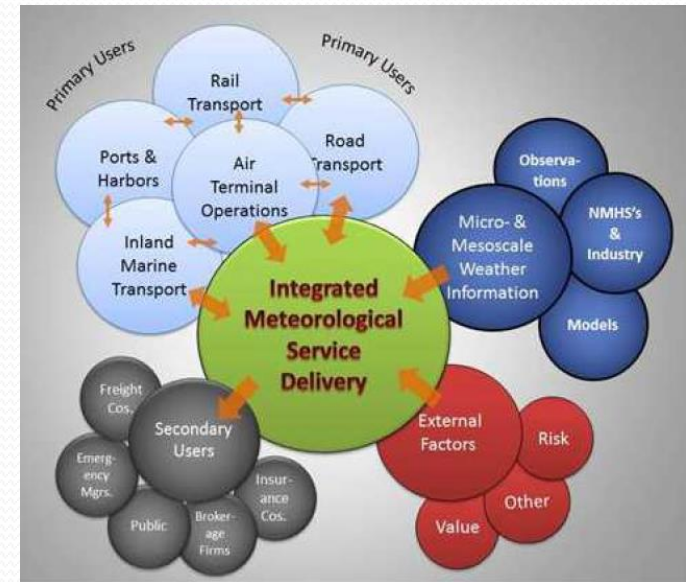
Primary Users

Primary Users

Rail Transport

Ports & Harbors

Air Terminal Operations

Road Transport

Inland Marine Transport

Observations

NMHS's & Industry

Micro- & Mesoscale Weather Information

Models

Integrated Meteorological Service Delivery

Freight Cos.

Secondary Users

Emergency Mgrs.

Insurance Cos.

Public

Brokerage Firms

External Factors

Risk

Other

Value